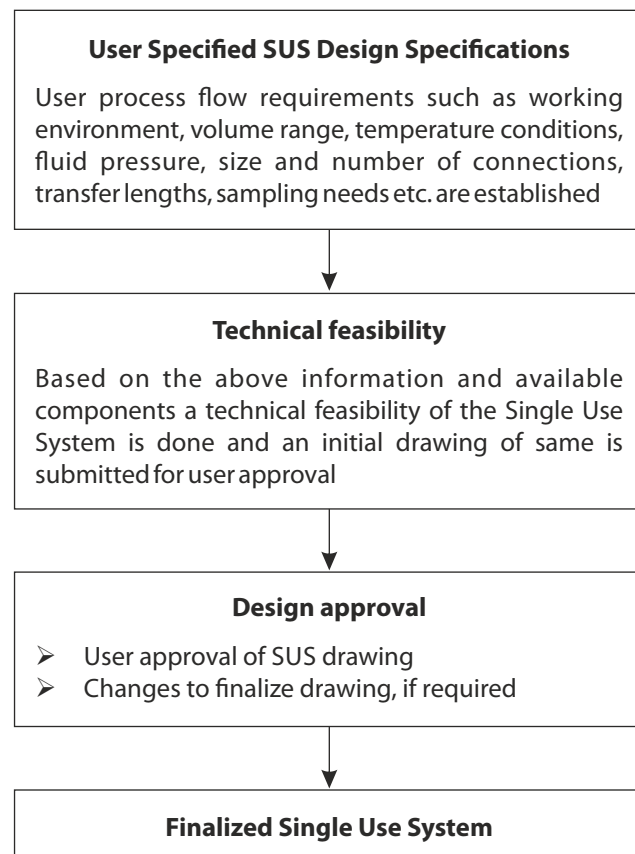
**User Specified SUS Design Specifications**

User process flow requirements such as working environment, volume range, temperature conditions, fluid pressure, size and number of connections, transfer lengths, sampling needs etc. are established

**Technical feasibility**

Based on the above information and available components a technical feasibility of the Single Use System is done and an initial drawing of same is submitted for user approval

**Design approval**

- User approval of SUS drawing
- Changes to finalize drawing, if required

**Finalized Single Use System**